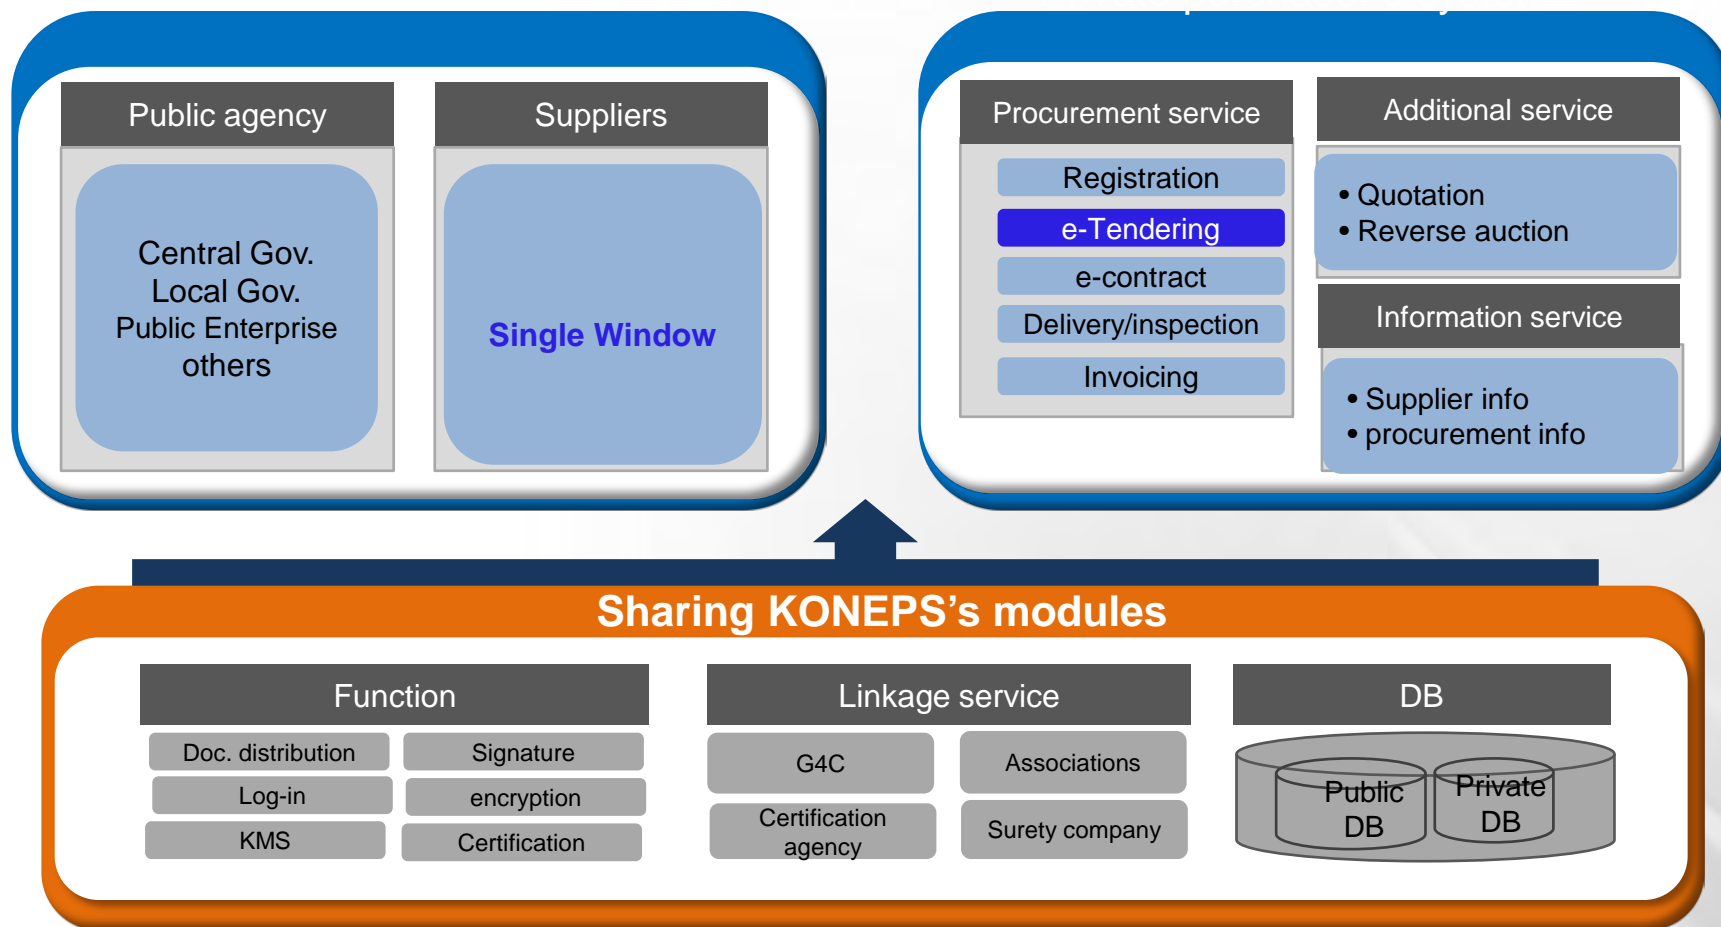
Public agency

Central Gov.
Local Gov.
Public Enterprise
others

Suppliers

Single Window

Procurement service

Registration

e-Tendering

e-contract

Delivery/inspection

Invoicing

Additional service

• Quotation
• Reverse auction

Information service

• Supplier info
• procurement info

Sharing KONEPS's modules

Function

Doc. distribution

Signature

Log-in

encryption

KMS

Certification

Linkage service

G4C

Associations

Certification agency

Surety company

DB

Public DB

Private DB